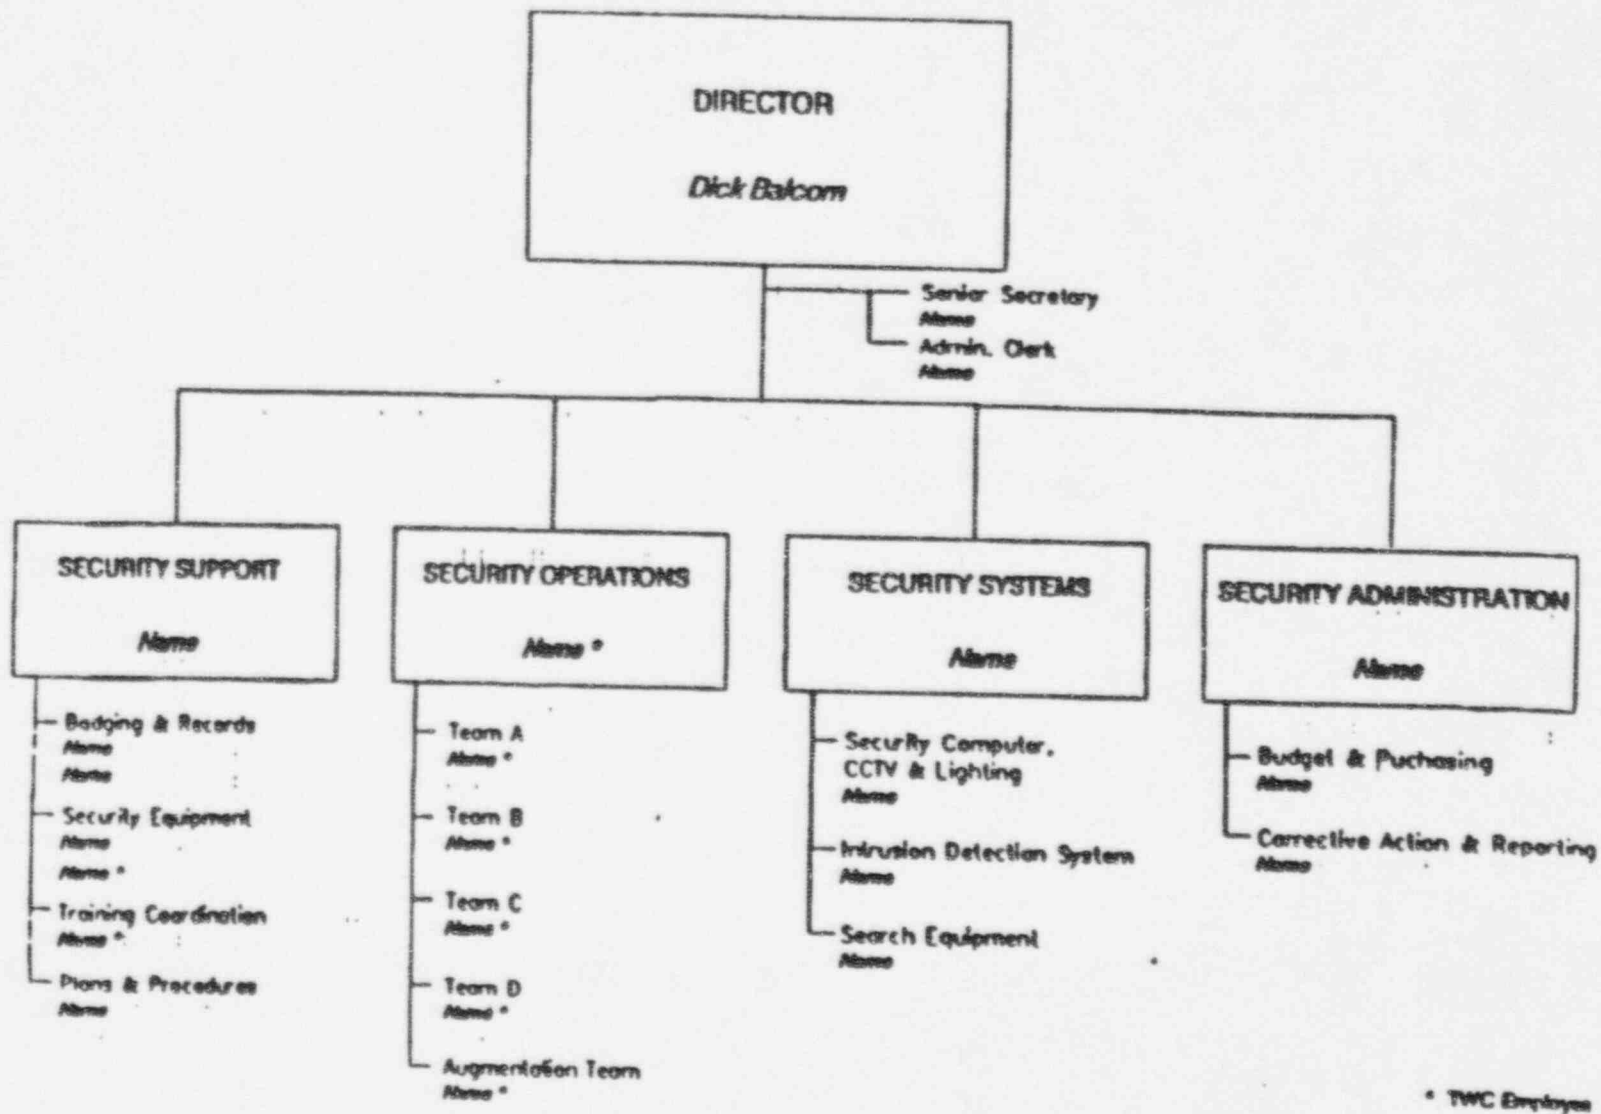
DIRECTOR

Dick Balcom

Senior Secretary
Name

Admin. Clerk
Name

SECURITY SUPPORT

Name

Badging & Records
Name
Name

Security Equipment
Name
Name *

Training Coordination
Name *

Plans & Procedures
Name

SECURITY OPERATIONS

Name *

Team A
Name *

Team B
Name *

Team C
Name *

Team D
Name *

Augmentation Team
Name *

SECURITY SYSTEMS

Name

Security Computer, CCTV & Lighting
Name

Intrusion Detection System
Name

Search Equipment
Name

SECURITY ADMINISTRATION

Name

Budget & Purchasing
Name

Corrective Action & Reporting
Name

* TWC Employee